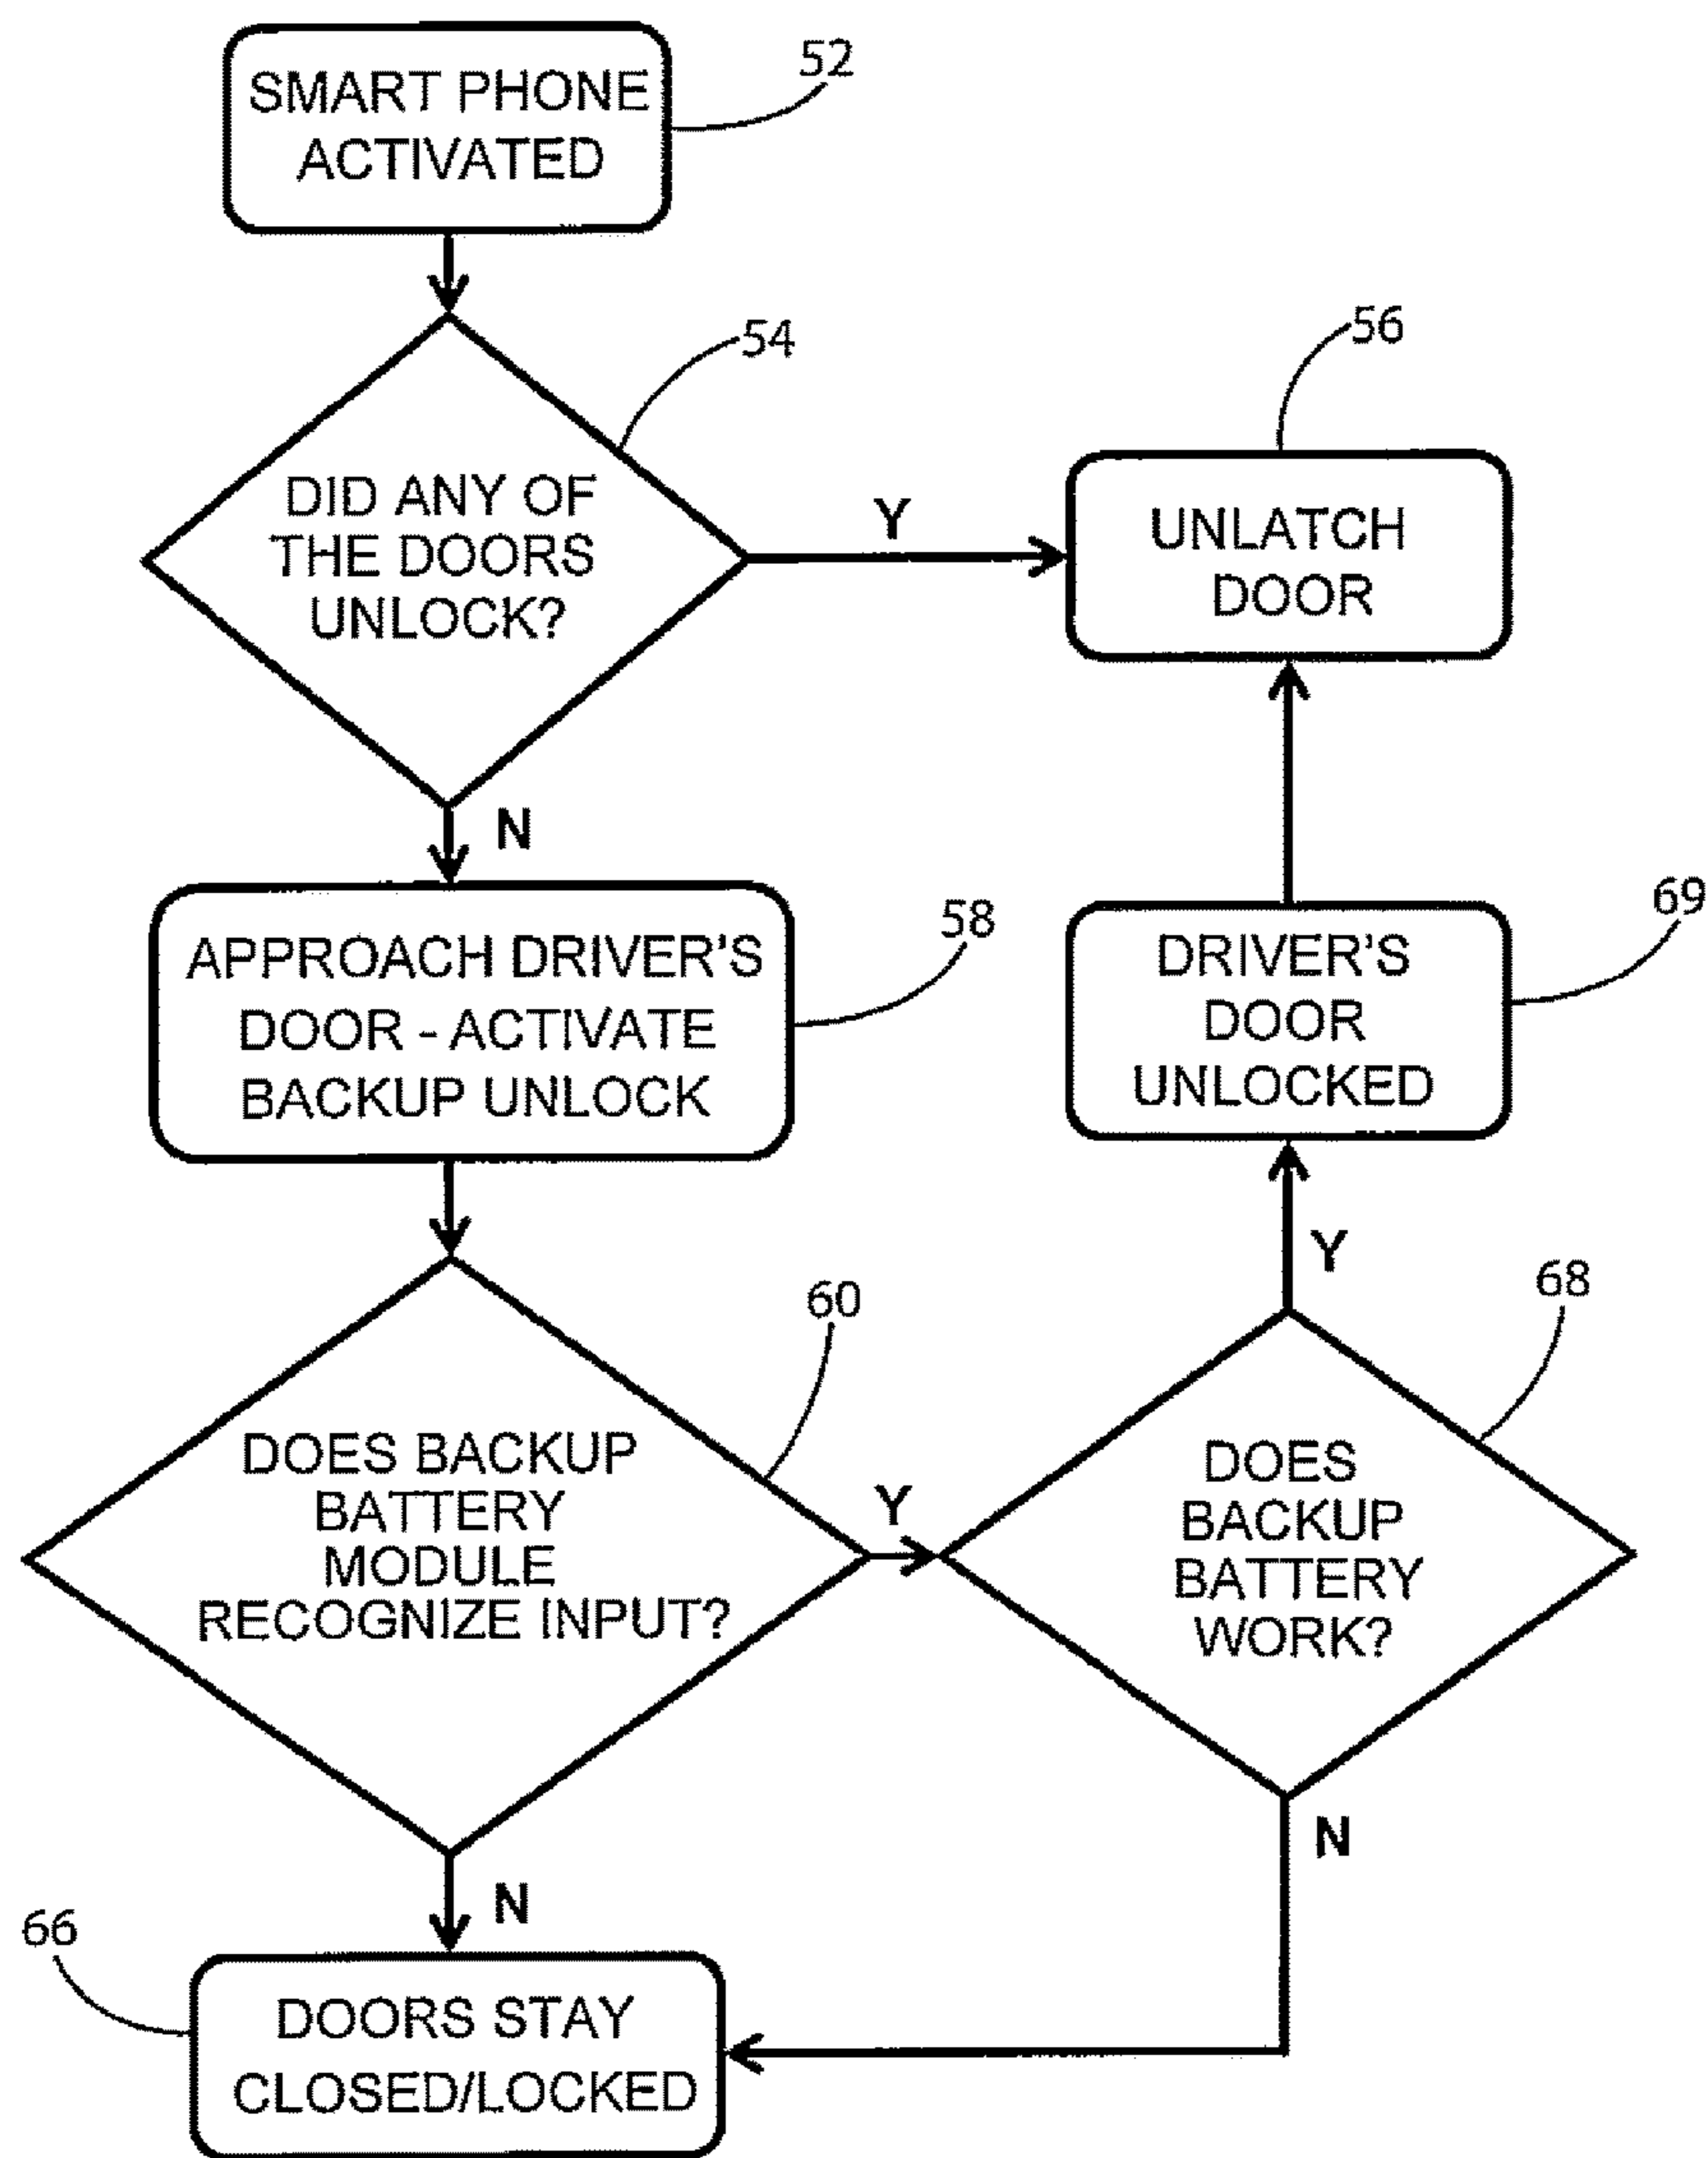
SMART PHONE ACTIVATED

52

54

56

DID ANY OF THE DOORS UNLOCK?

Y

UNLATCH DOOR

N

APPROACH DRIVER'S DOOR - ACTIVATE BACKUP UNLOCK

58

69

DRIVER'S DOOR UNLOCKED

Y

60

68

DOES BACKUP BATTERY MODULE RECOGNIZE INPUT?

Y

DOES BACKUP BATTERY WORK?

N

N

66

DOORS STAY CLOSED/LOCKED